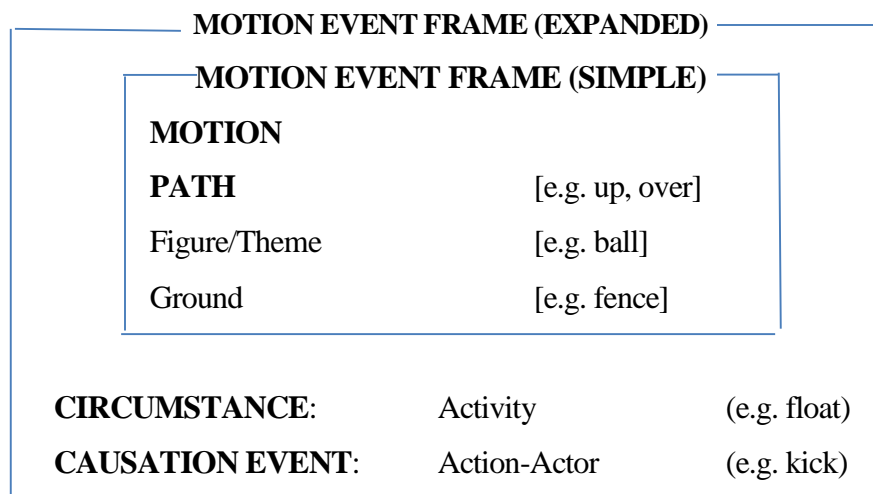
MOTION EVENT FRAME (EXPANDED)

MOTION EVENT FRAME (SIMPLE)

MOTION

PATH [e.g. up, over]

Figure/Theme [e.g. ball]

Ground [e.g. fence]

CIRCUMSTANCE: Activity (e.g. float)

CAUSATION EVENT: Action-Actor (e.g. kick)